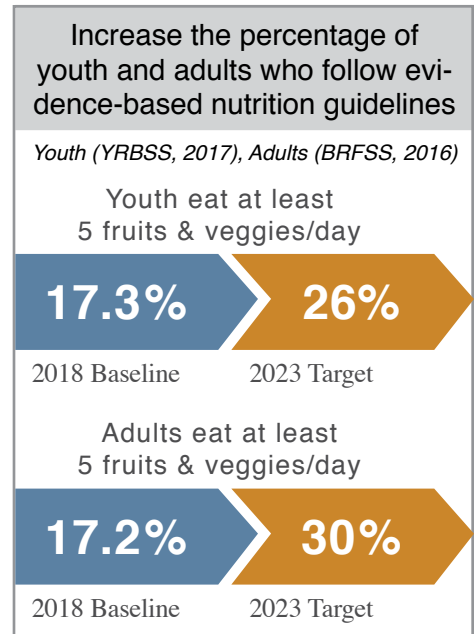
Increase the percentage of youth and adults who follow evidence-based nutrition guidelines

Youth (YRBSS, 2017), Adults (BRFSS, 2016)

Youth eat at least 5 fruits & veggies/day

17.3%

26%

2018 Baseline

2023 Target

Adults eat at least 5 fruits & veggies/day

17.2%

30%

2018 Baseline

2023 Target